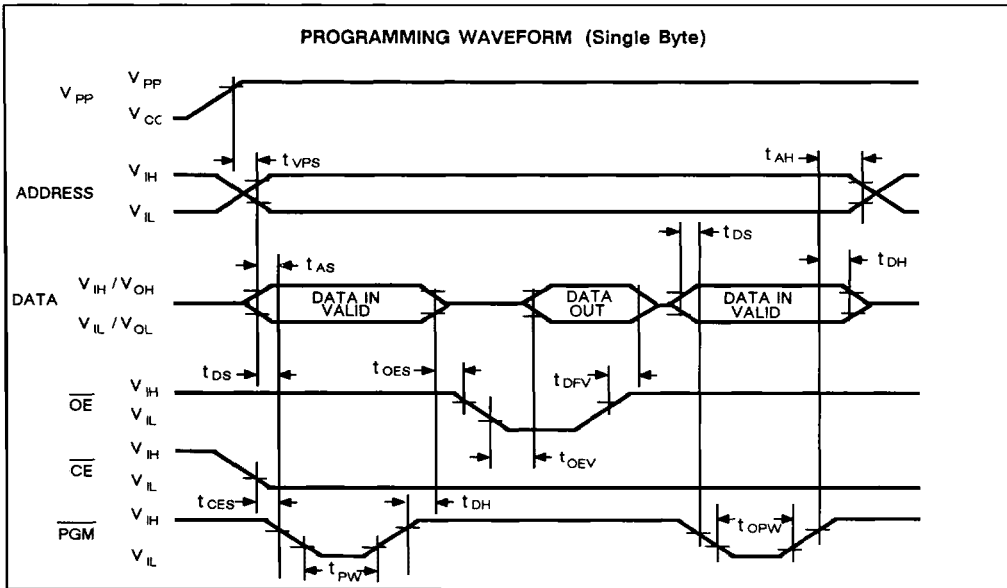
PROGRAMMING WAVEFORM (Single Byte)

$V_{PP}$

$V_{PP}$

$V_{CC}$

$t_{VPS}$

$t_{AH}$

ADDRESS

$V_{IH}$

$V_{IL}$

$t_{DS}$

$t_{AS}$

$t_{DH}$

DATA

$V_{IH}$ / $V_{OH}$

$V_{IL}$ / $V_{OL}$

DATA IN VALID

DATA OUT

DATA IN VALID

$t_{DS}$

$t_{OES}$

$t_{DFV}$

$\overline{OE}$

$V_{IH}$

$V_{IL}$

$t_{OEV}$

$\overline{CE}$

$V_{IH}$

$V_{IL}$

$t_{CES}$

$t_{DH}$

$\overline{PGM}$

$V_{IH}$

$V_{IL}$

$t_{OPW}$

$t_{PW}$